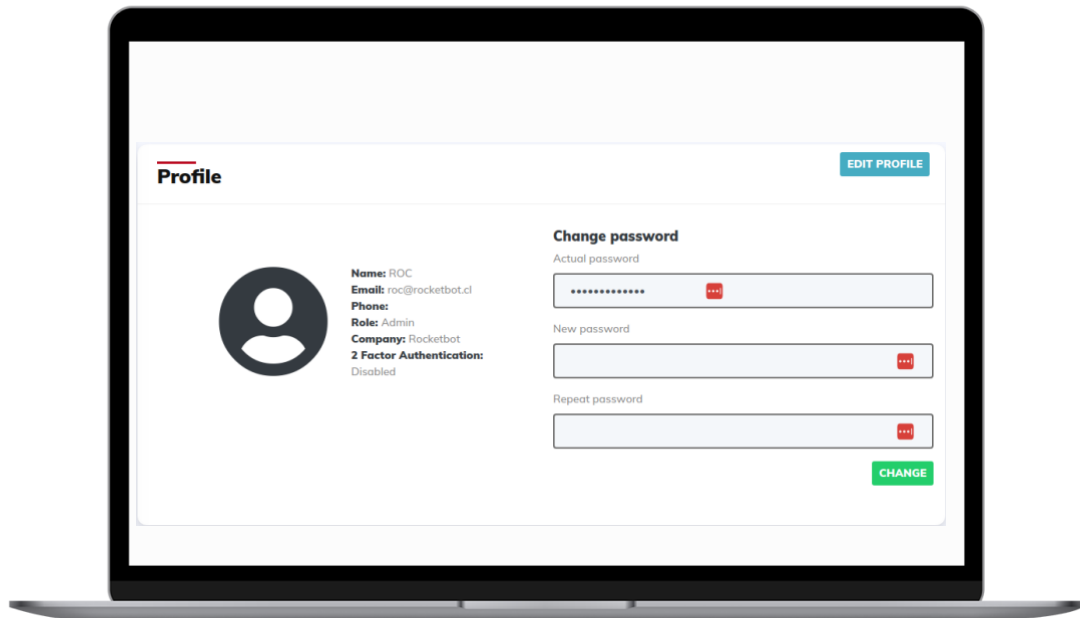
Profile

EDIT PROFILE

Name: ROC
Email: roc@rocketbot.cl
Phone:
Role: Admin
Company: Rocketbot
2 Factor Authentication:
Disabled

Change password

Actual password

••••••••••••••

New password

Repeat password

CHANGE